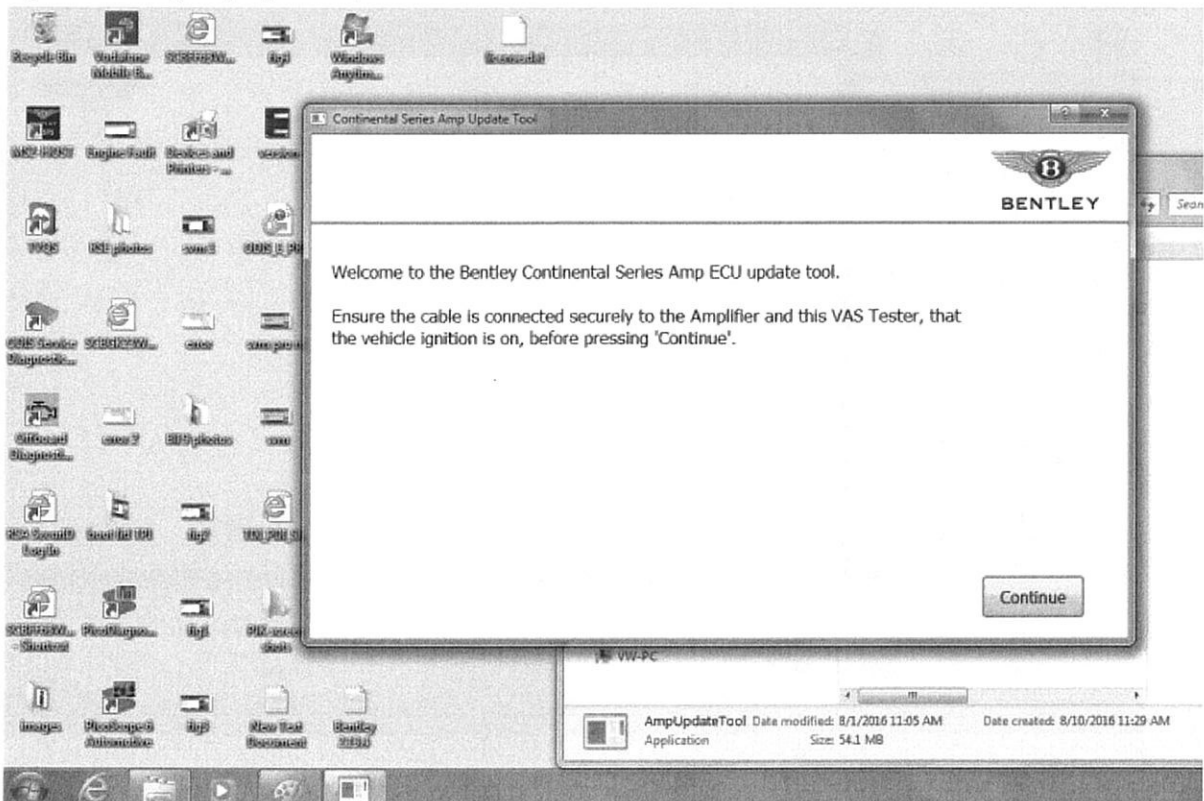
Recycle Bin

Continental Series Amp Update Tool

BENTLEY

Welcome to the Bentley Continental Series Amp ECU update tool.

Ensure the cable is connected securely to the Amplifier and this VAS Tester, that the vehicle ignition is on, before pressing 'Continue'.

Continue

Search

VW-PC

AmpUpdateTool Date modified: 8/1/2016 11:05 AM Date created: 8/10/2016 11:29 AM
Application Size: 54.1 MB

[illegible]

Images

New Text Document

Bentley